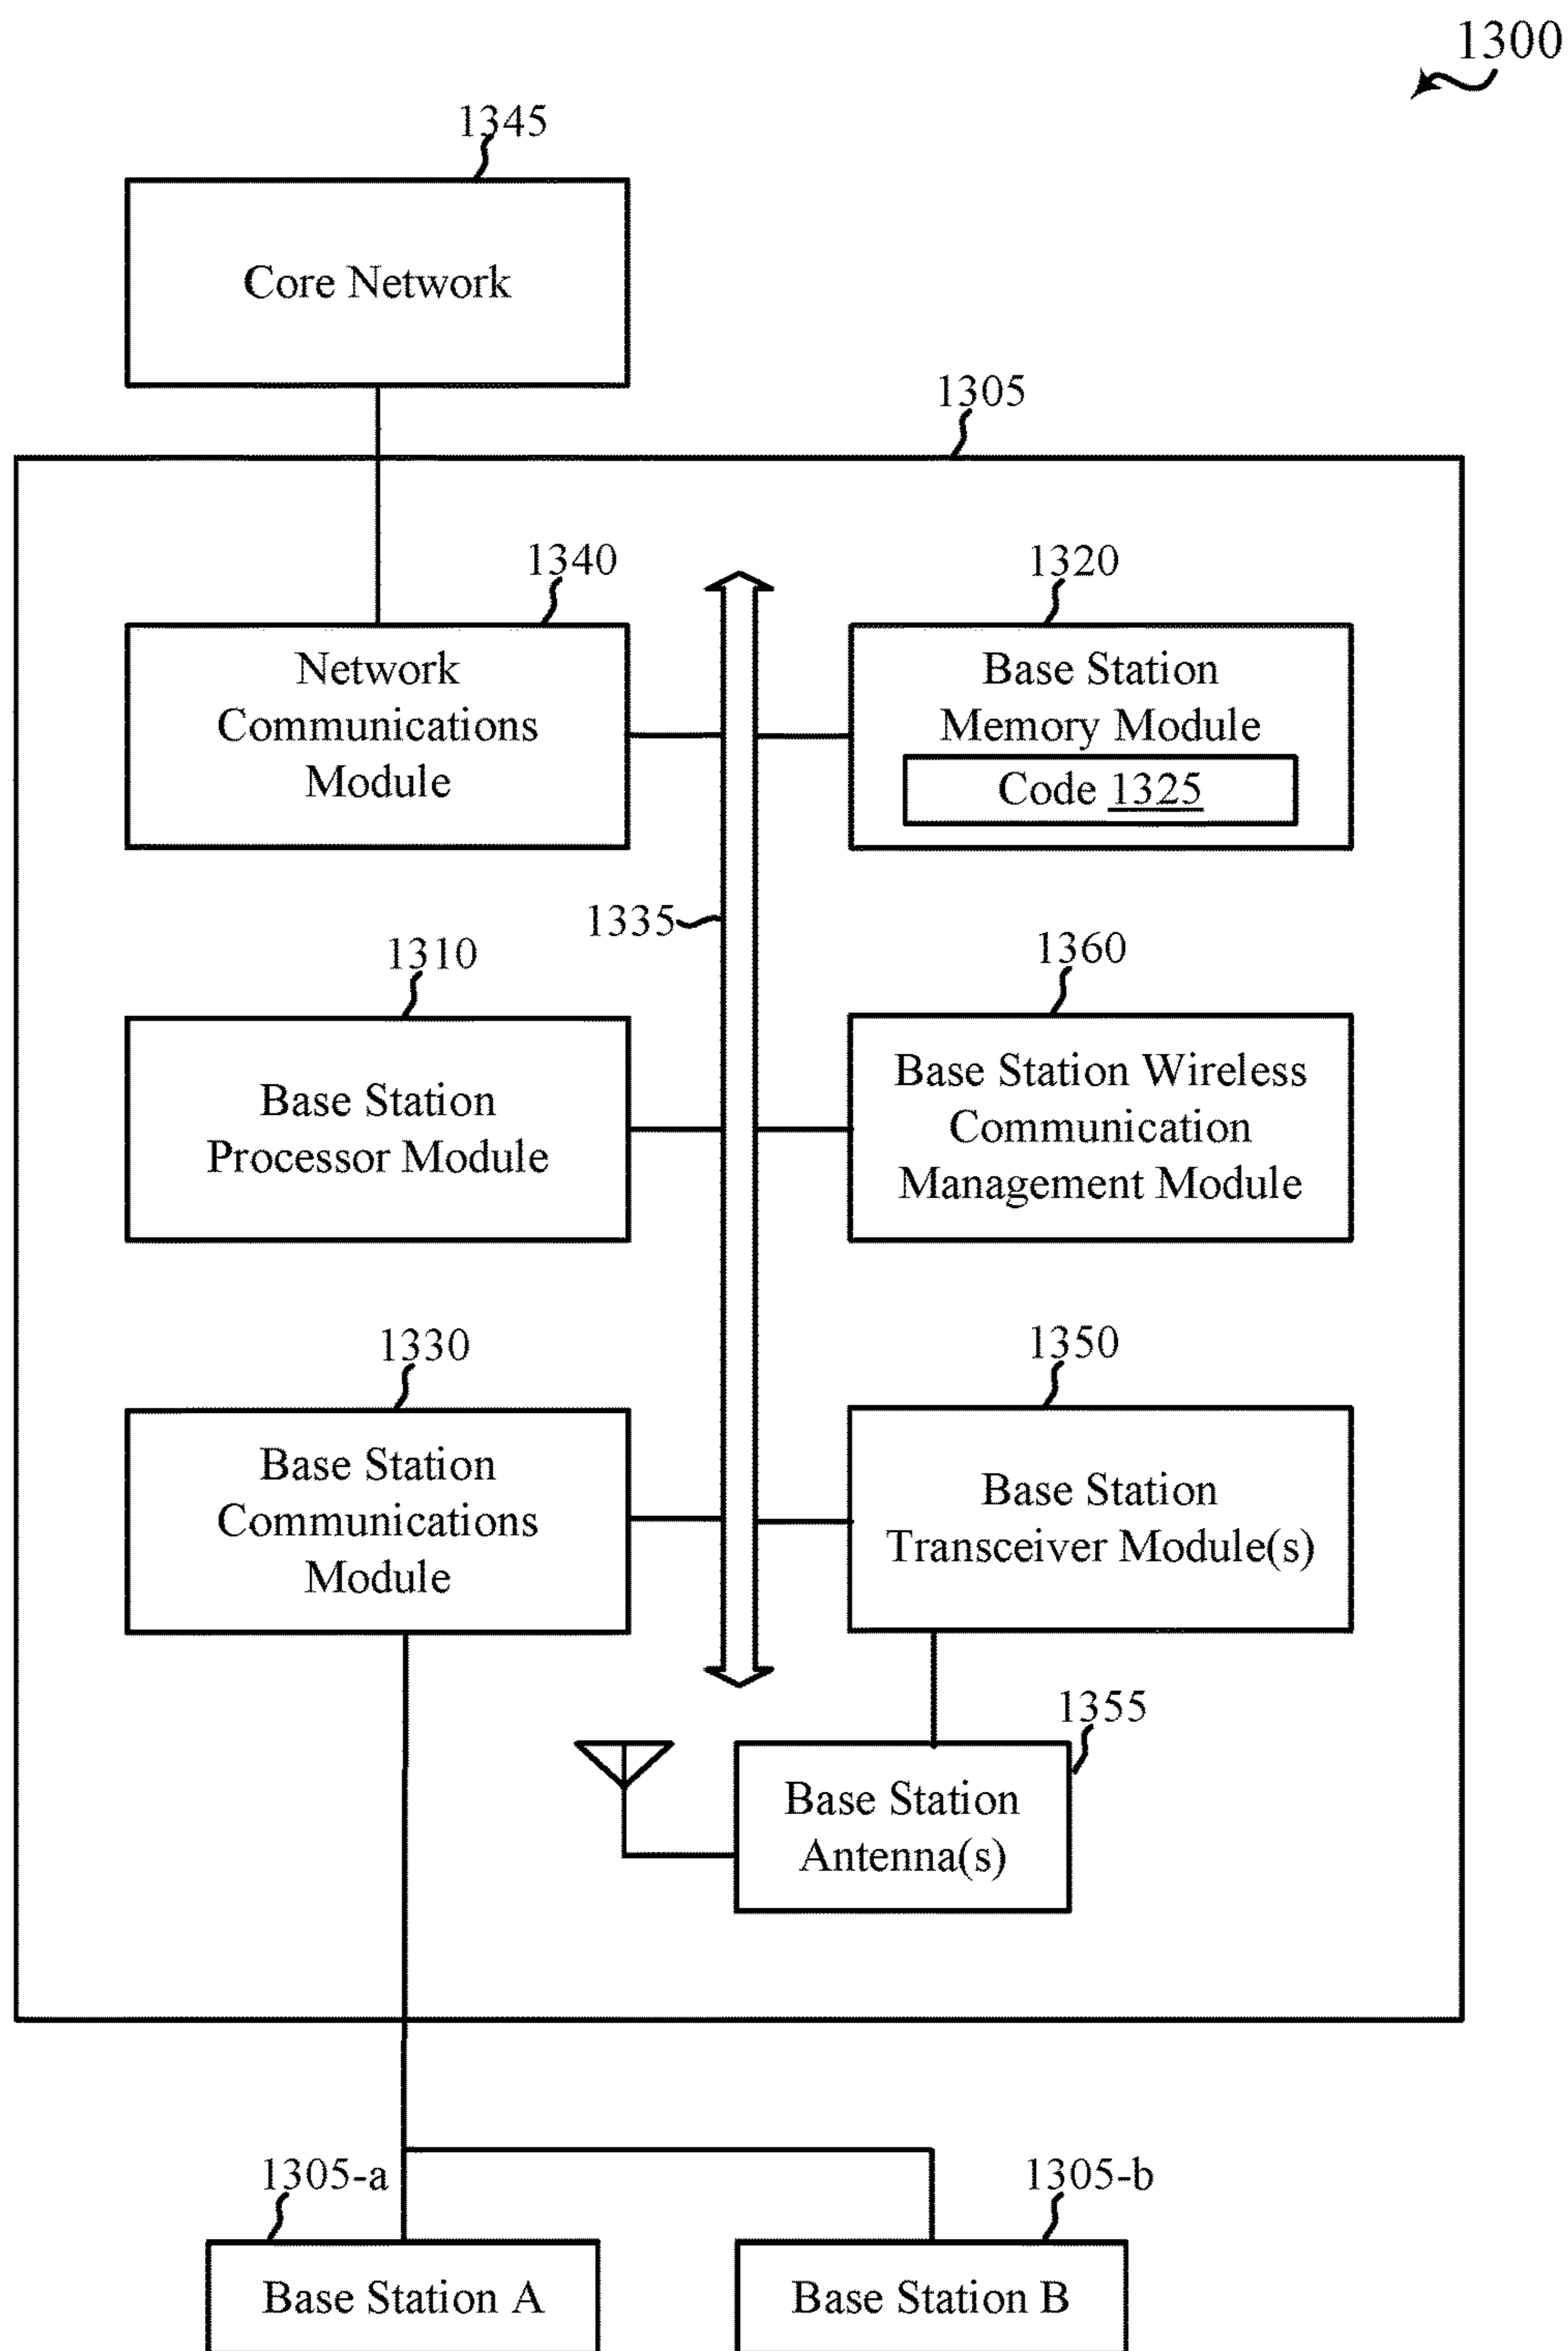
1300

1345

Core Network

1305

1340

Network Communications Module

1320

Base Station Memory Module

Code 1325

1335

1310

Base Station Processor Module

1360

Base Station Wireless Communication Management Module

1330

Base Station Communications Module

1350

Base Station Transceiver Module(s)

1355

Base Station Antenna(s)

1305-a

1305-b

Base Station A

Base Station B